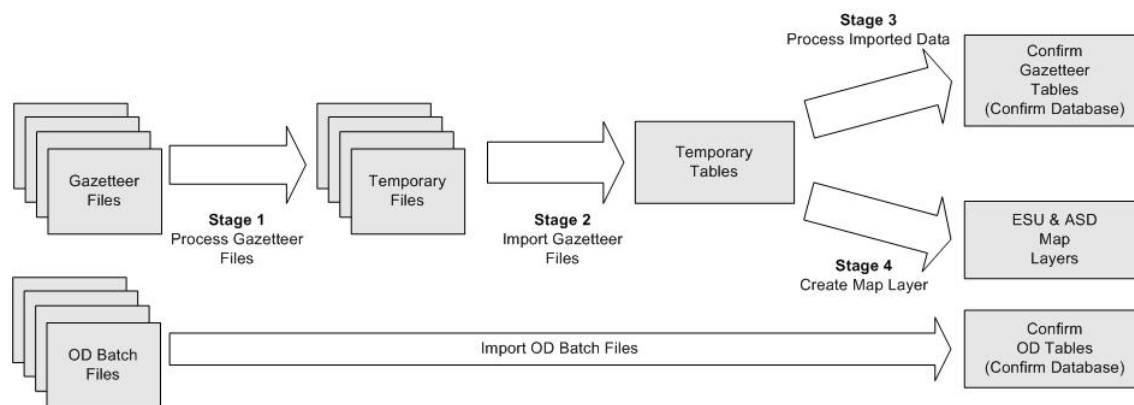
Stage 3
Process Imported Data

Confirm Gazetteer Tables (Confirm Database)

Gazetteer Files

Stage 1
Process Gazetteer Files

Temporary Files

Stage 2
Import Gazetteer Files

Temporary Tables

ESU & ASD Map Layers

Stage 4
Create Map Layer

OD Batch Files

Import OD Batch Files

Confirm OD Tables (Confirm Database)